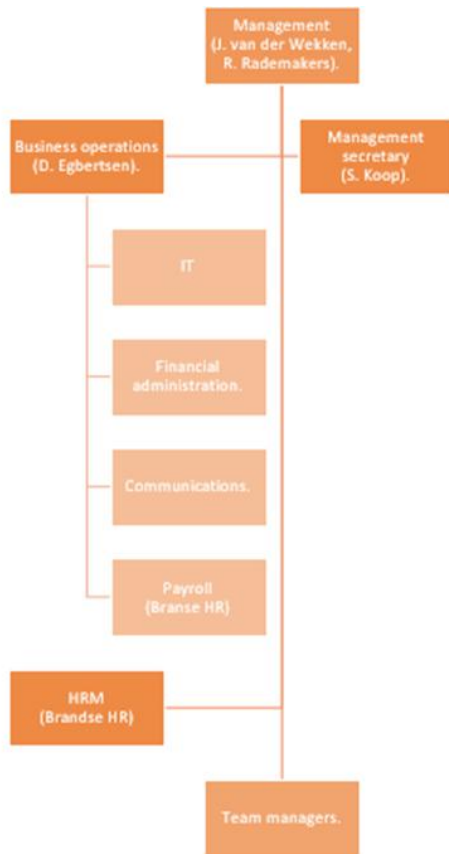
Management
(J. van der Wekken,
R. Rademakers).

Business operations
(D. Egbertsen).

Management
secretary
(S. Koop).

IT

Financial
administration.

Communications.

Payroll
(Branse HR)

HRM
(Brandse HR)

Team managers.